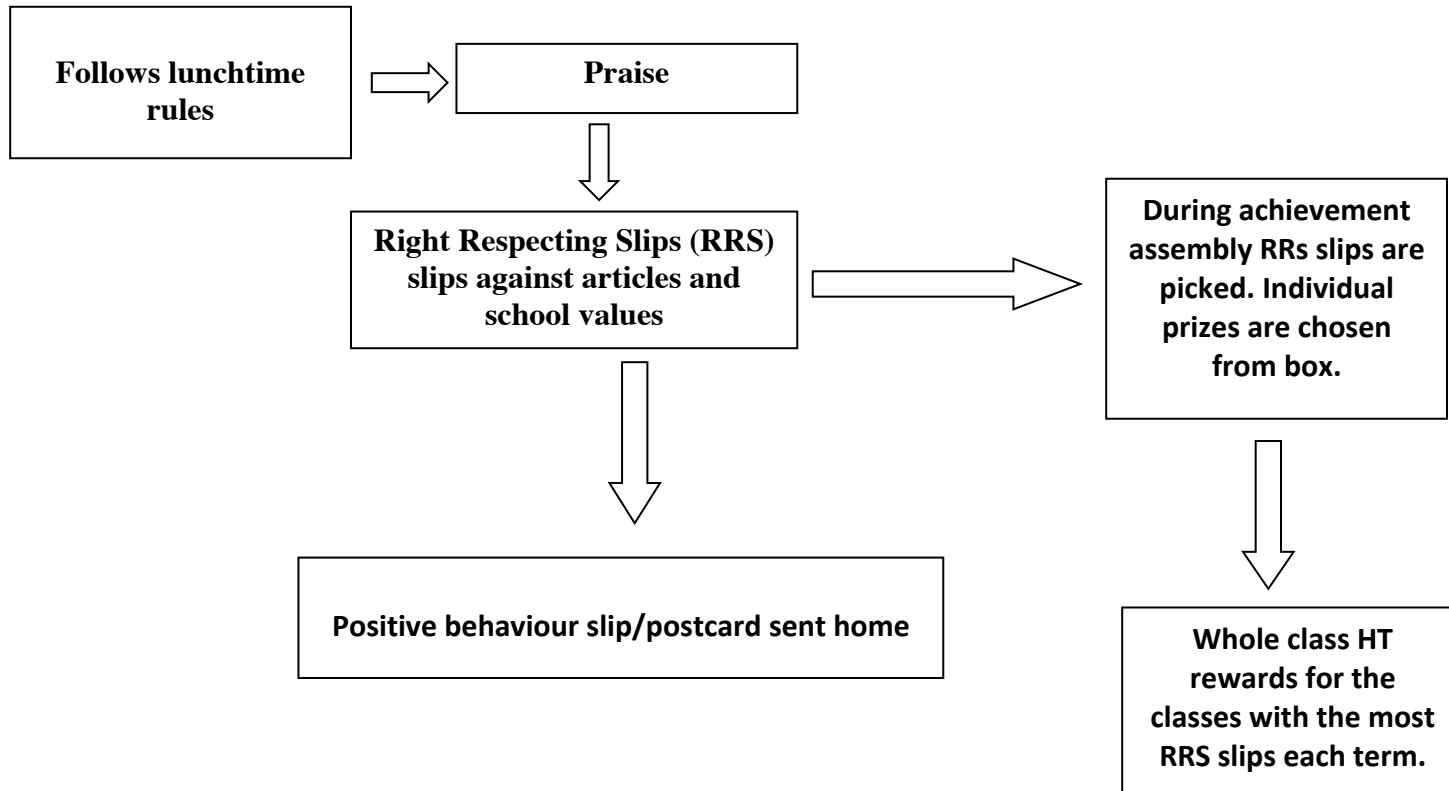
Follows lunchtime rules

Praise

Right Respecting Slips (RRS) slips against articles and school values

During achievement assembly RRs slips are picked. Individual prizes are chosen from box.

Positive behaviour slip/postcard sent home

Whole class HT rewards for the classes with the most RRS slips each term.